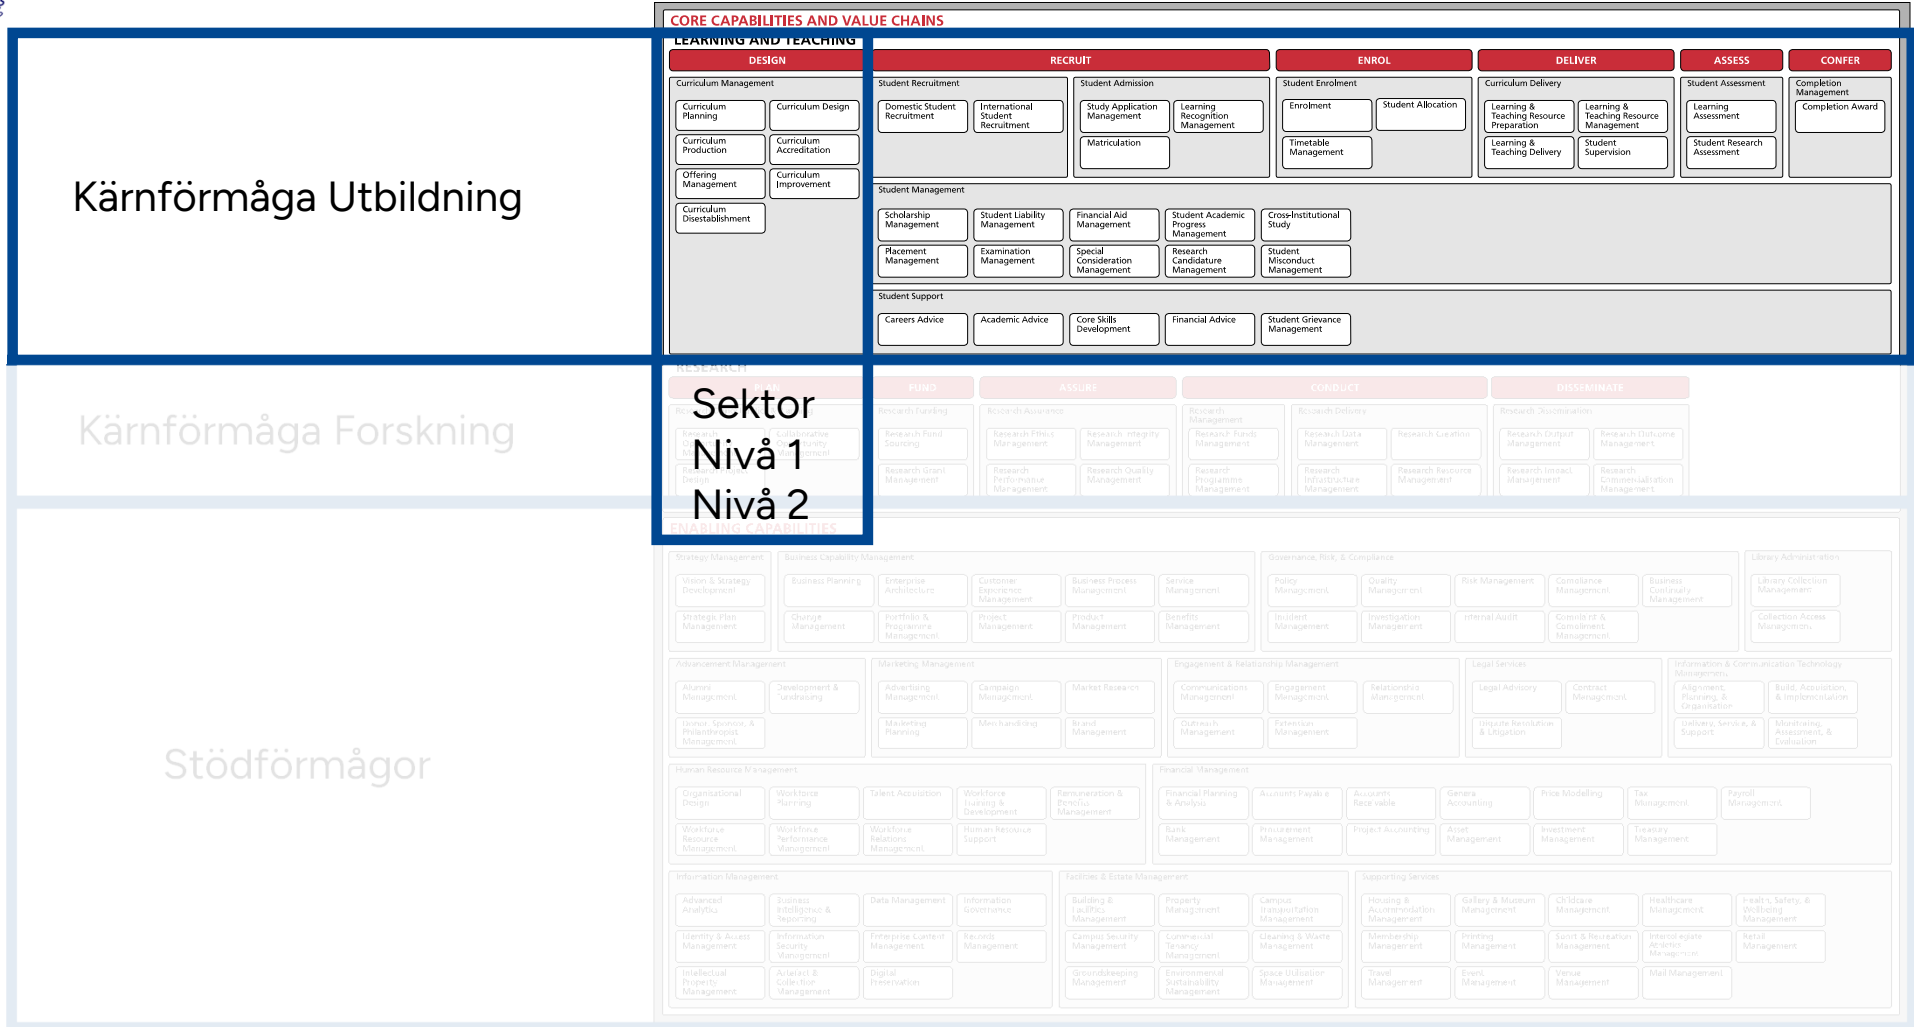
Kärnförmåga Utbildning

Kärnförmåga Forskning

Stödförmågor

CORE CAPABILITIES AND VALUE CHAINS

LEARNING AND TEACHING

DESIGN

RECRUIT

ENROL

DELIVER

ASSESS

CONFER

Curriculum Management

Curriculum Planning

Curriculum Design

Curriculum Production

Curriculum Accreditation

Offering Management

Curriculum Improvement

Curriculum Disestablishment

Student Recruitment

Domestic Student Recruitment

International Student Recruitment

Student Admission

Study Application Management

Learning Recognition Management

Matriculation

Student Enrolment

Enrolment

Student Allocation

Timetable Management

Curriculum Delivery

Learning & Teaching Resource Preparation

Learning & Teaching Resource Management

Learning & Teaching Delivery

Student Supervision

Student Assessment

Learning Assessment

Student Research Assessment

Completion Management

Completion Award

Student Management

Scholarship Management

Student Liability Management

Financial Aid Management

Student Academic Progress Management

Cross-Institutional Study

Placement Management

Examination Management

Special Consideration Management

Research Candidature Management

Student Misconduct Management

Student Support

Careers Advice

Academic Advice

Core Skills Development

Financial Advice

Student Grievance Management

RESEARCH

FUND

ASSURE

CONDUCT

DISSEMINATE

Sektor
Nivå 1
Nivå 2

ENABLING CAPABILITIES